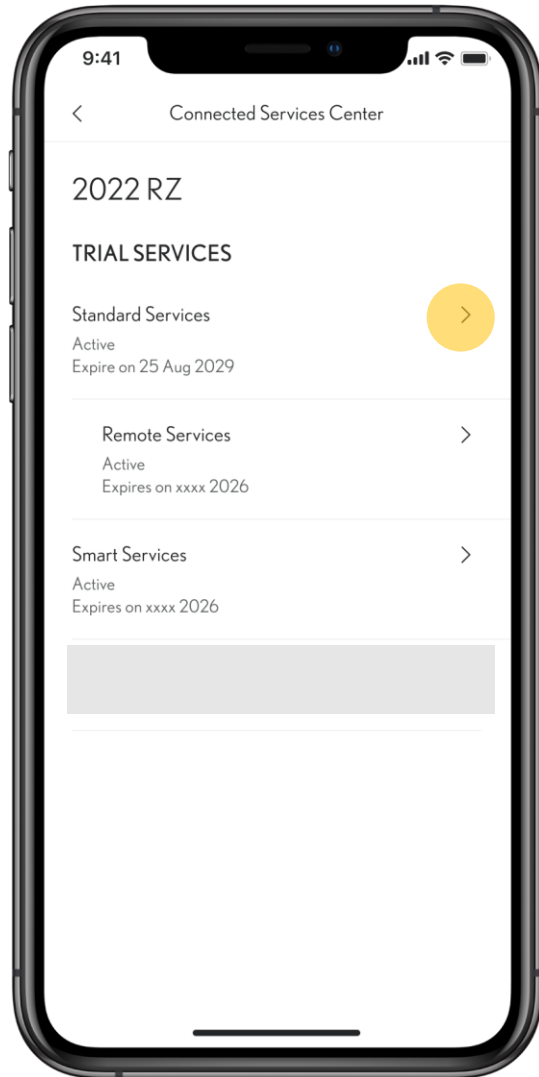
9:41

<

Connected Services Center

2022 RZ

TRIAL SERVICES

Standard Services
Active
Expire on 25 Aug 2029

>

Remote Services
Active
Expires on xxxx 2026

>

Smart Services
Active
Expires on xxxx 2026

>